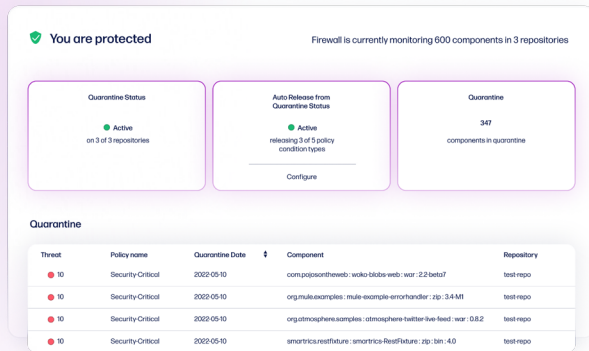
You are protected

Firewall is currently monitoring 600 components in 3 repositories

Quarantine Status

Active
on 3 of 3 repositories

Auto Release from Quarantine Status

Active
releasing 3 of 5 policy condition types

Configure

Quarantine

347

components in quarantine

Quarantine

| Threat | Policy name | Quarantine Date | Component | Repository |
|---|---|---|---|---|
| 10 | Security-Critical | 2022-05-10 | com.pojosontheweb : woko-blobs-web : war : 2.2-beta7 | test-repo |
| 10 | Security-Critical | 2022-05-10 | org.mule.examples : mule-example-errorhandler : zip : 3.4-M1 | test-repo |
| 10 | Security-Critical | 2022-05-10 | org.atmosphere.samples : atmosphere-twitter-live-feed : war : 0.8.2 | test-repo |
| 10 | Security-Critical | 2022-05-10 | smartrics.restfixture : smartrics-RestFixture : zip : bin : 4.0 | test-repo |